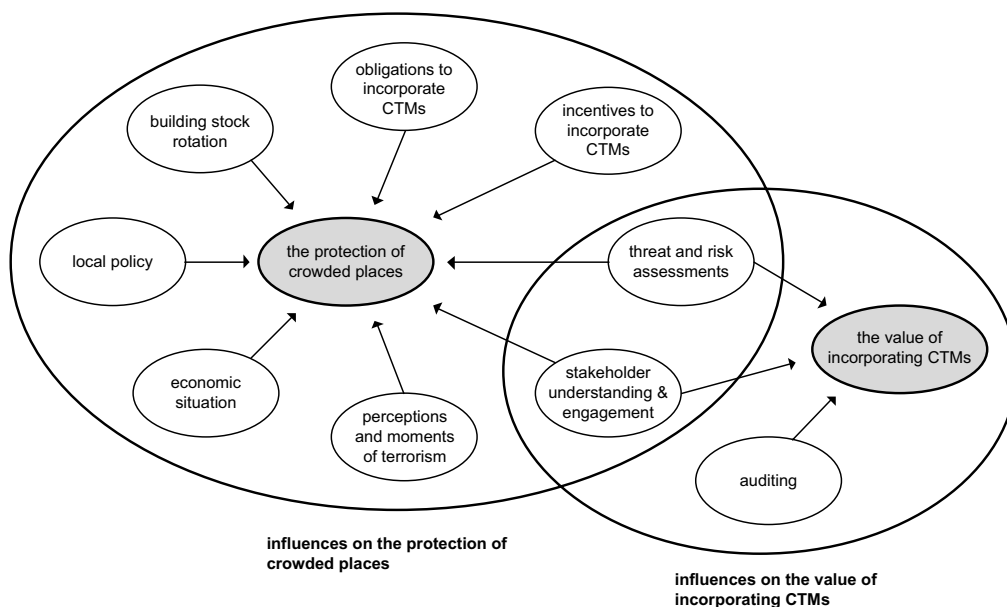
obligations to incorporate CTMs

building stock rotation

incentives to incorporate CTMs

local policy

the protection of crowded places

threat and risk assessments

the value of incorporating CTMs

economic situation

perceptions and moments of terrorism

stakeholder understanding & engagement

auditing

influences on the protection of crowded places

influences on the value of incorporating CTMs